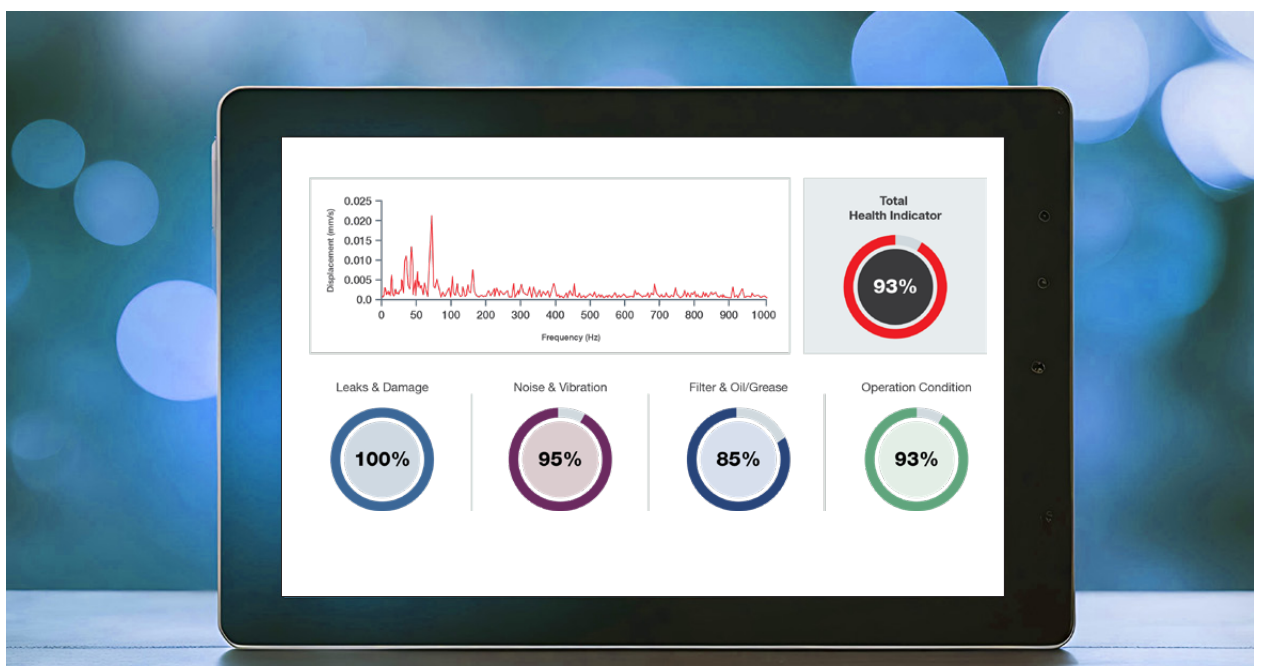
Displacement (mm/s)
0.025
0.020
0.015
0.010
0.005
0.0
0 100 200 300 400 500 600 700 800 900 1000
Frequency (Hz)

Total
Health Indicator
93%

Leaks & Damage
100%

Noise & Vibration
95%

Filter & Oil/Grease
85%

Operation Condition
93%